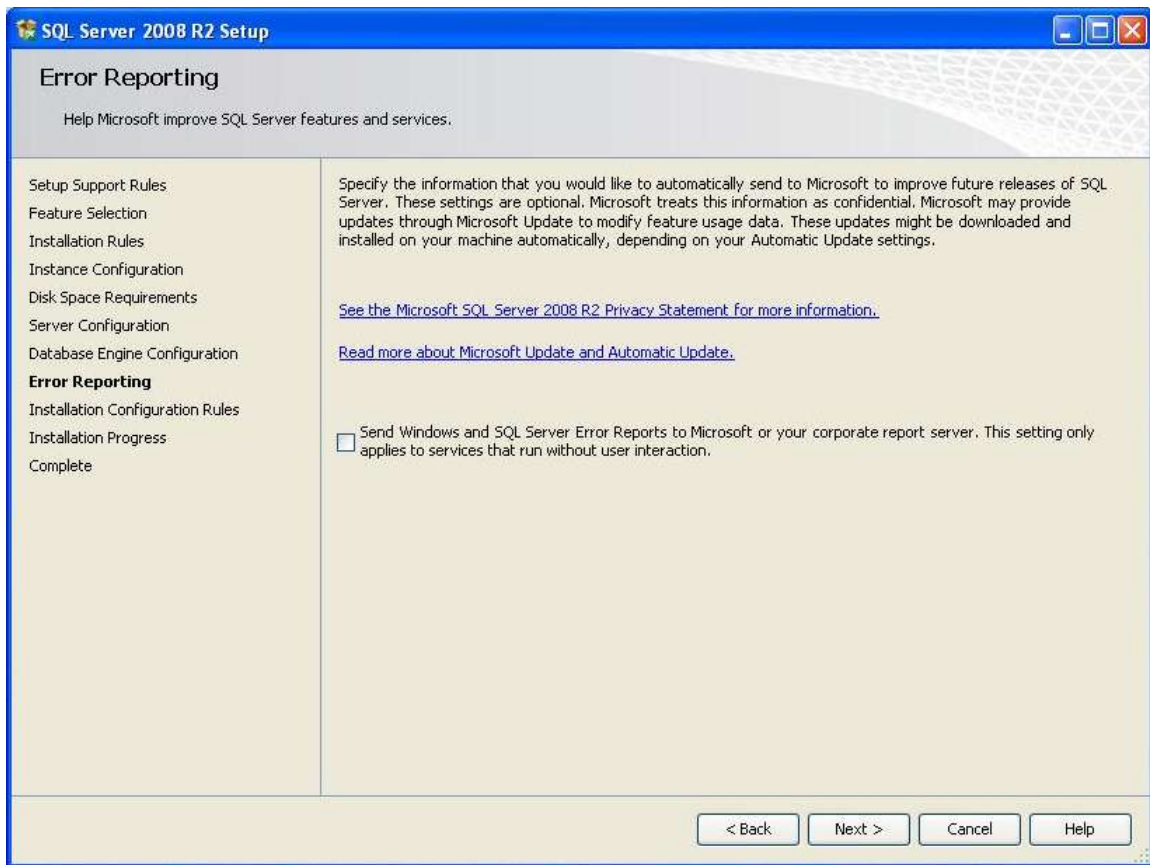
SQL Server 2008 R2 Setup

Error Reporting

Help Microsoft improve SQL Server features and services.

Setup Support Rules
Feature Selection
Installation Rules
Instance Configuration
Disk Space Requirements
Server Configuration
Database Engine Configuration
Error Reporting
Installation Configuration Rules
Installation Progress
Complete

Specify the information that you would like to automatically send to Microsoft to improve future releases of SQL Server. These settings are optional. Microsoft treats this information as confidential. Microsoft may provide updates through Microsoft Update to modify feature usage data. These updates might be downloaded and installed on your machine automatically, depending on your Automatic Update settings.

See the Microsoft SQL Server 2008 R2 Privacy Statement for more information.

Read more about Microsoft Update and Automatic Update.

Send Windows and SQL Server Error Reports to Microsoft or your corporate report server. This setting only applies to services that run without user interaction.

< Back | Next > | Cancel | Help